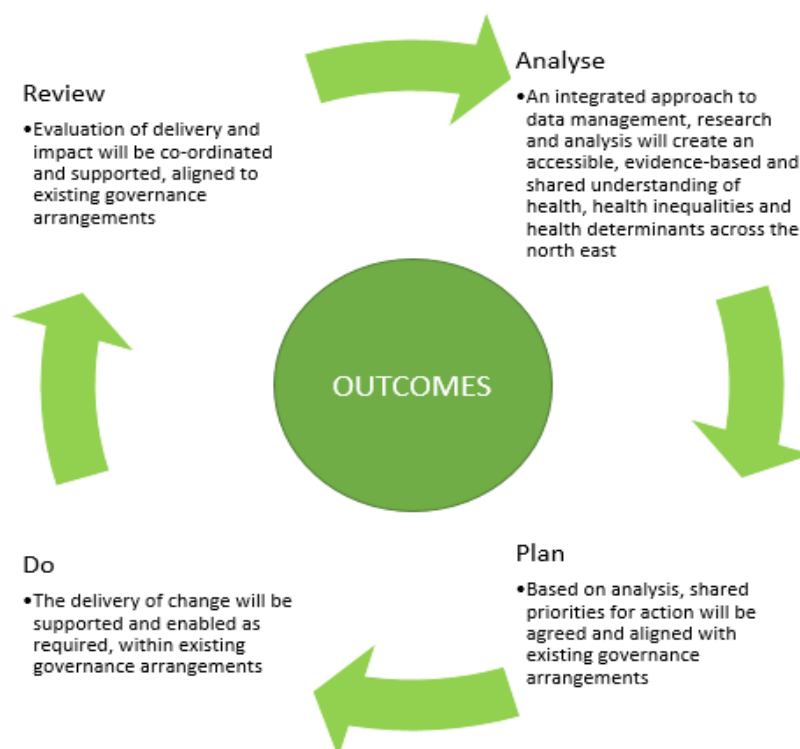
Analyse

•An integrated approach to data management, research and analysis will create an accessible, evidence-based and shared understanding of health, health inequalities and health determinants across the north east

Plan

•Based on analysis, shared priorities for action will be agreed and aligned with existing governance arrangements

Do

•The delivery of change will be supported and enabled as required, within existing governance arrangements

Review

•Evaluation of delivery and impact will be co-ordinated and supported, aligned to existing governance arrangements

OUTCOMES